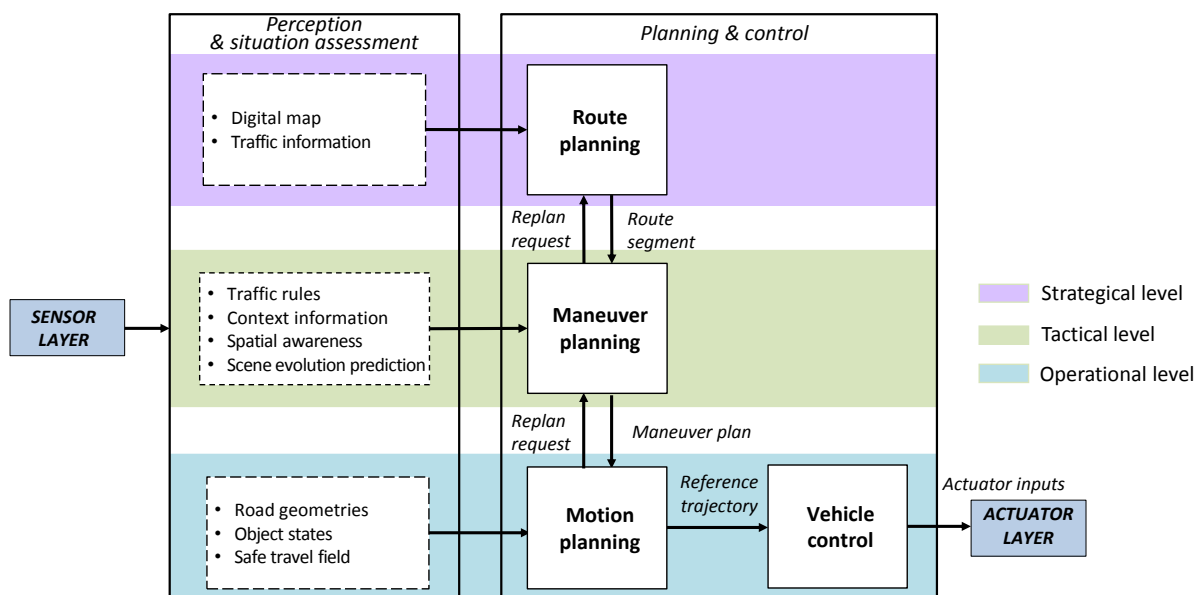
Perception & situation assessment

Planning & control

• Digital map
• Traffic information

Route planning

Replan request

Route segment

SENSOR LAYER

• Traffic rules
• Context information
• Spatial awareness
• Scene evolution prediction

Maneuver planning

Strategical level

Tactical level

Operational level

Replan request

Maneuver plan

• Road geometries
• Object states
• Safe travel field

Motion planning

Reference trajectory

Vehicle control

Actuator inputs

ACTUATOR LAYER